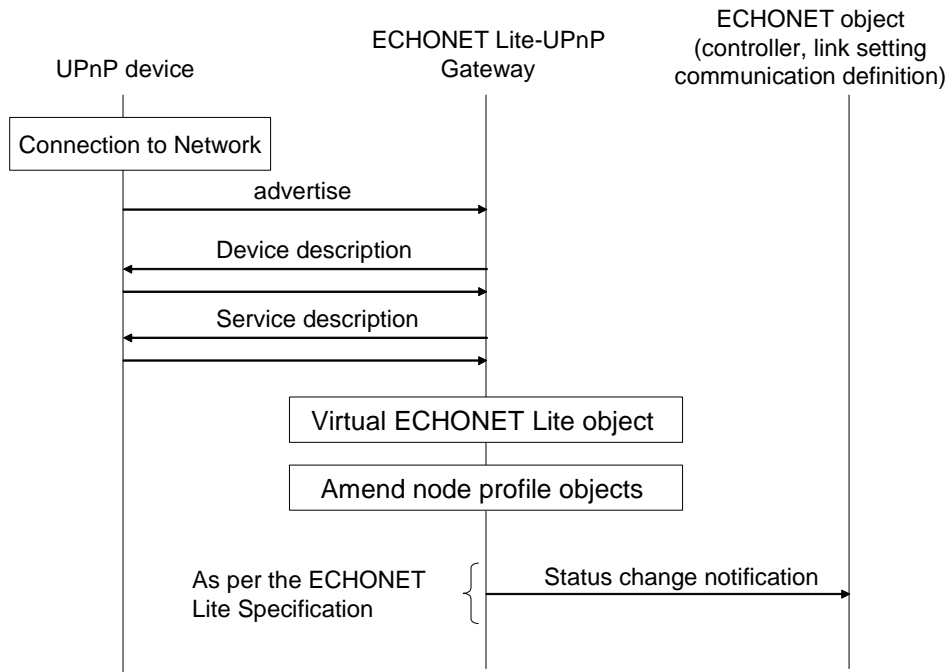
UPnP device

ECHONET Lite-UPnP Gateway

ECHONET object (controller, link setting communication definition)

Connection to Network

advertise

Device description

Service description

Virtual ECHONET Lite object

Amend node profile objects

As per the ECHONET Lite Specification

Status change notification